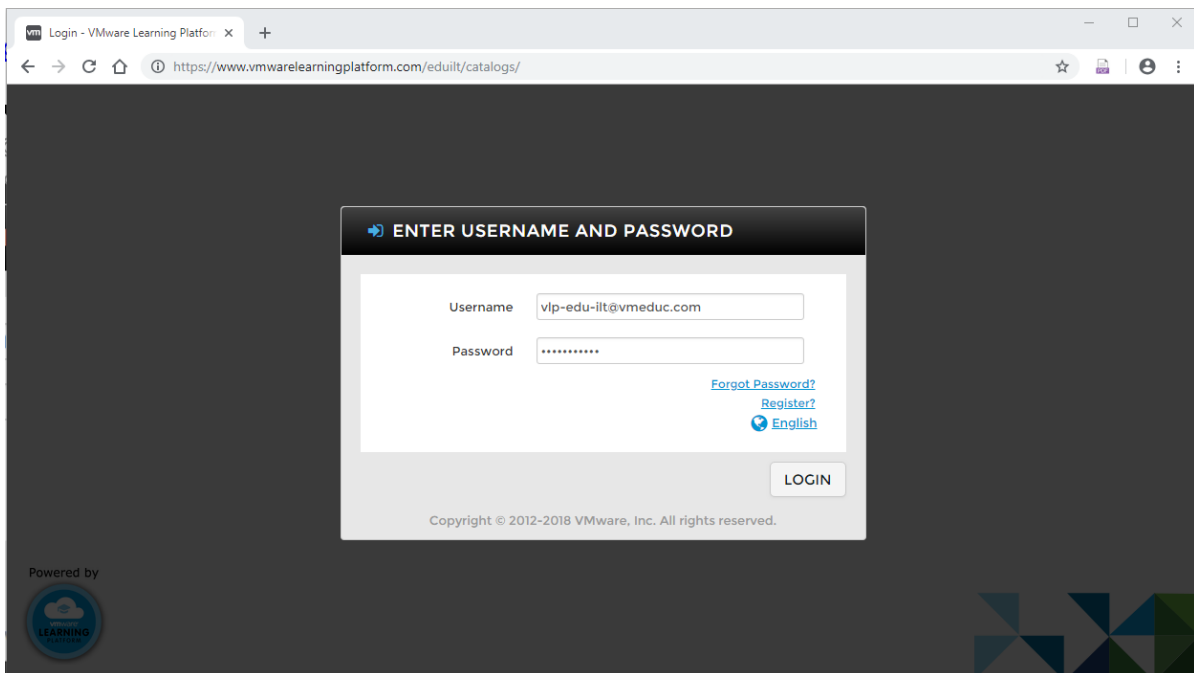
vm Login - VMware Learning Platfor ×

+

https://www.vmwarelearningplatform.com/eduilt/catalogs/

ENTER USERNAME AND PASSWORD

Username vlp-edu-ilt@vmeduc.com

Password •••••••••••

Forgot Password?

Register?

English

LOGIN

Copyright © 2012-2018 VMware, Inc. All rights reserved.

Powered by

vmware LEARNING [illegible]